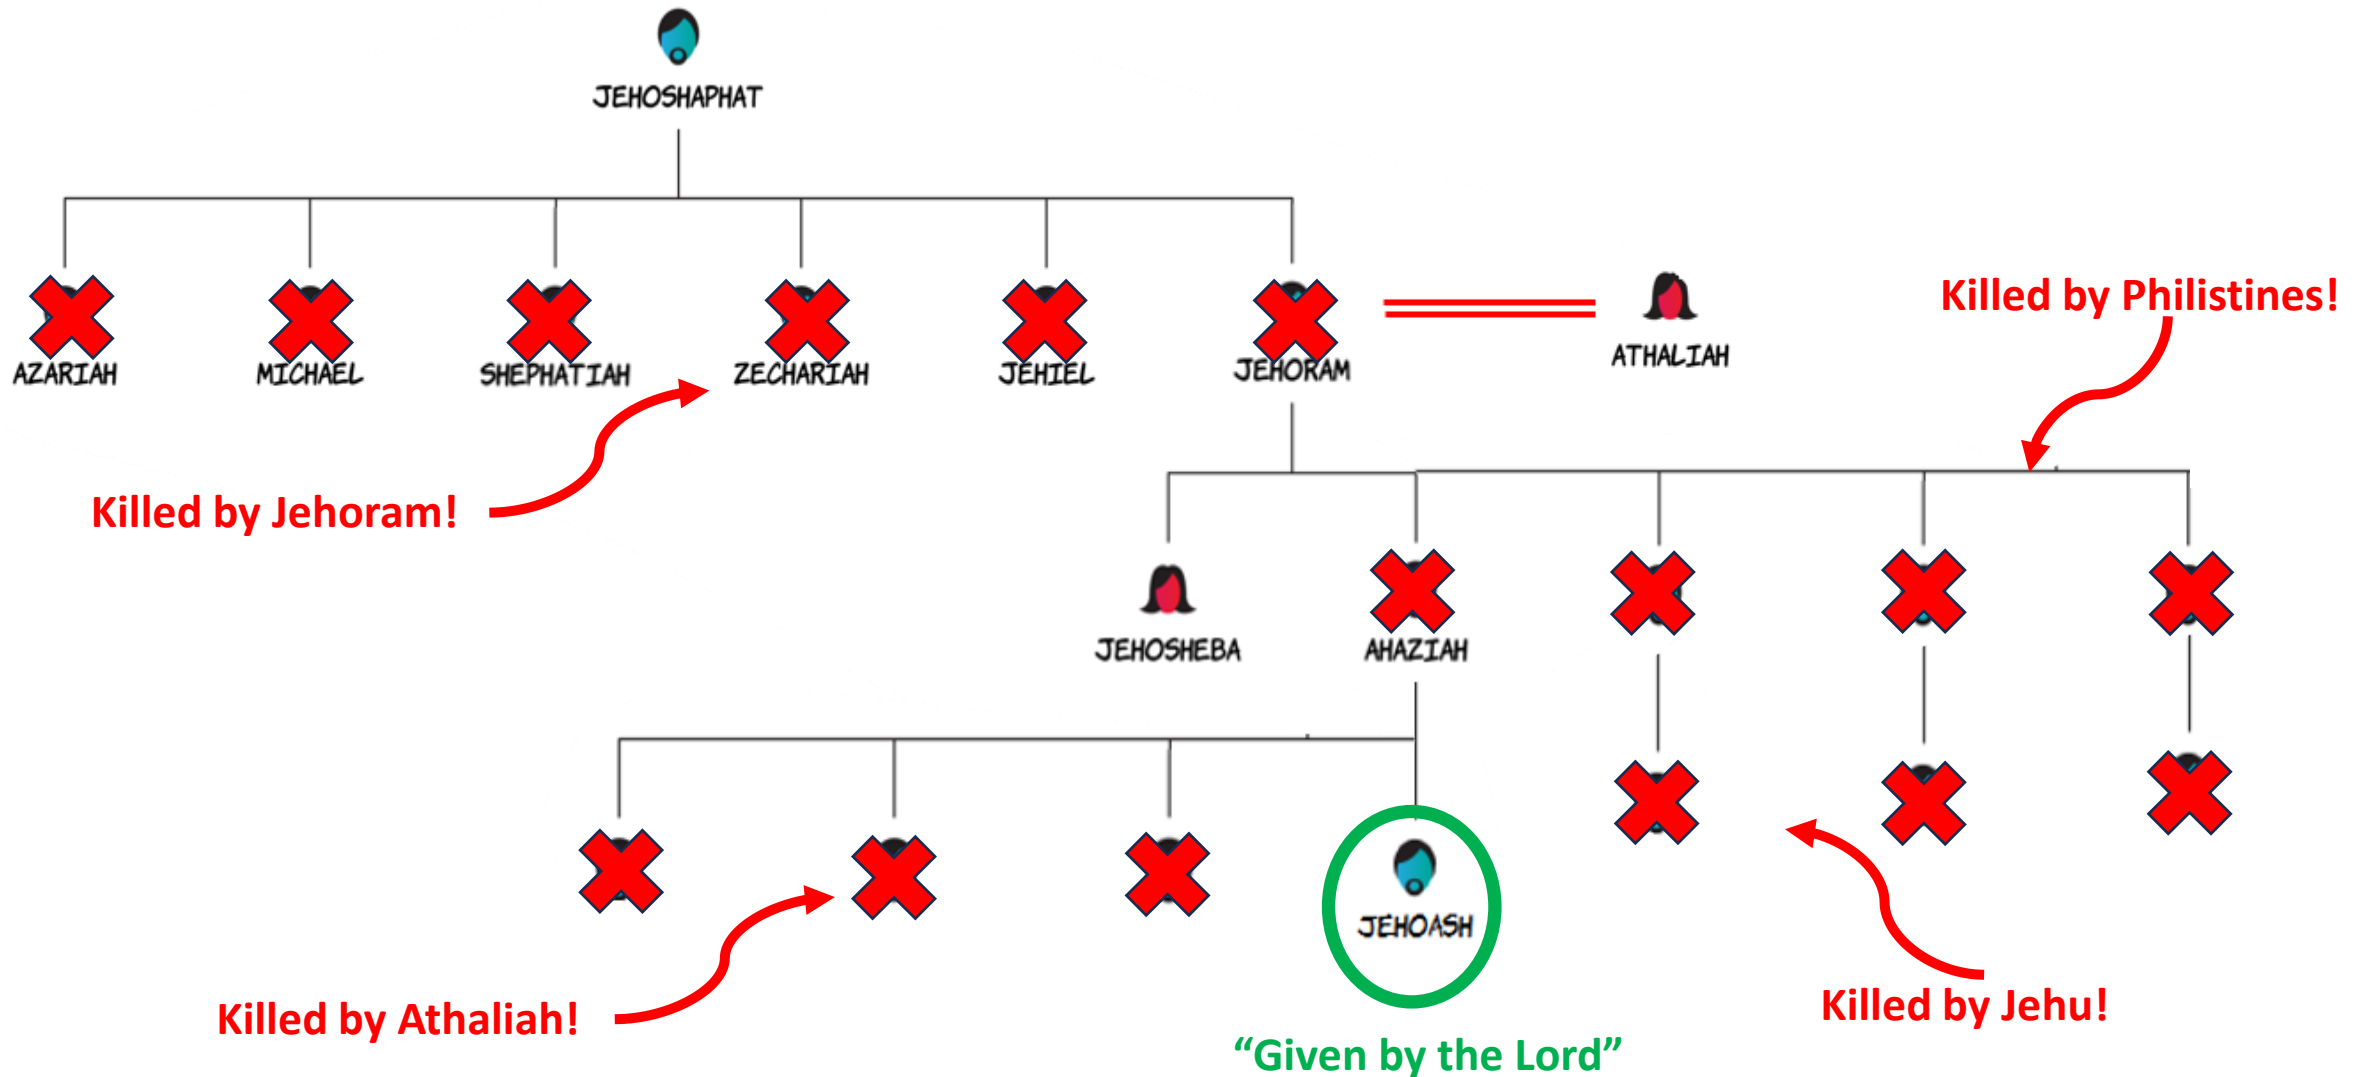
JEHOSHAPHAT

AZARIAH

MICHAEL

SHEPHATIAH

ZECHARIAH

JEHIEL

JEHORAM

ATHALIAH

Killed by Philistines!

Killed by Jehoram!

JEHOSHEBA

AHAZIAH

JEHOASH

Killed by Athaliah!

"Given by the Lord"

Killed by Jehu!